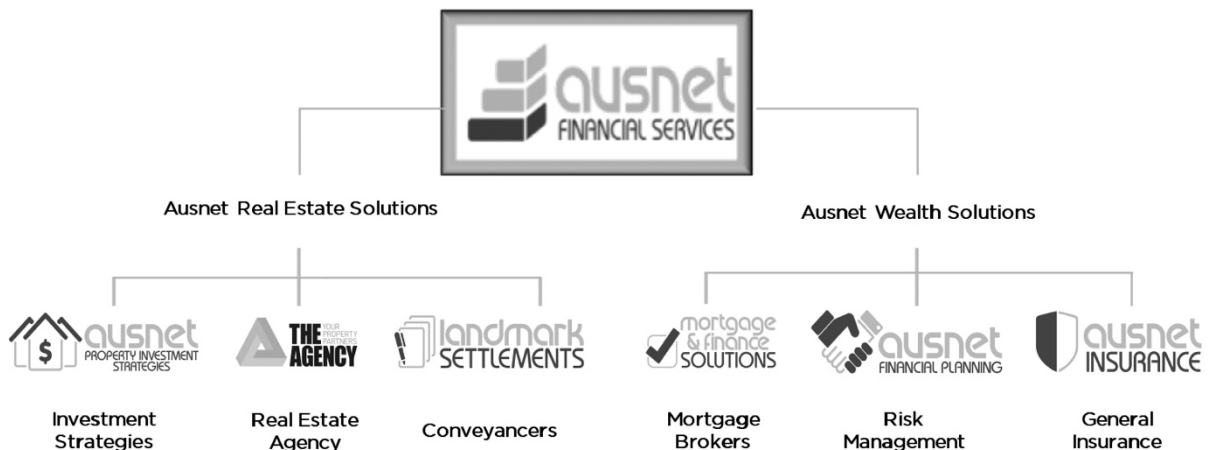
ausnet
FINANCIAL SERVICES

Ausnet Real Estate Solutions

Ausnet Wealth Solutions

$
ausnet
PROPERTY INVESTMENT STRATEGIES

Investment Strategies

THE AGENCY
YOUR PROPERTY PARTNERS

Real Estate Agency

landmark
SETTLEMENTS

Conveyancers

mortgage & finance
SOLUTIONS

Mortgage Brokers

ausnet
FINANCIAL PLANNING

Risk Management

ausnet
INSURANCE

General Insurance